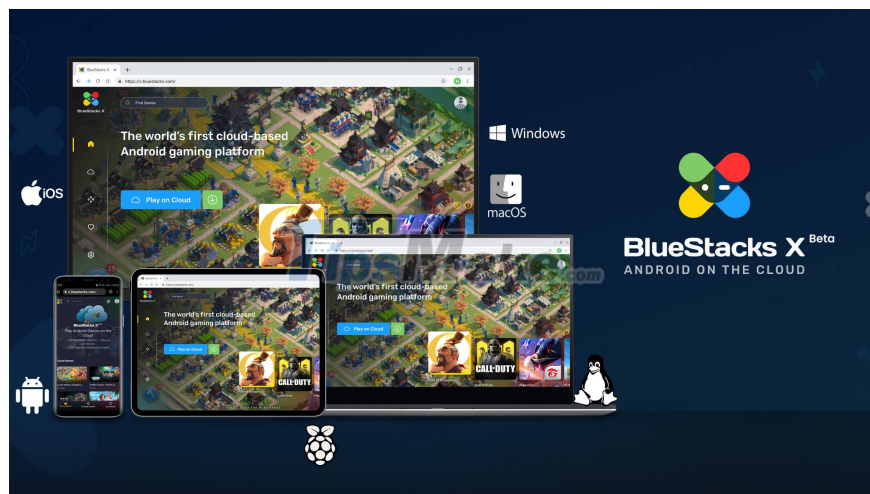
BlueStacks X

https://x.bluestacks.com

Find Games

The world's first cloud-based Android gaming platform

Play on Cloud

Windows

iOS

macOS

BlueStacks X Beta
ANDROID ON THE CLOUD

The world's first cloud-based Android gaming platform

Play on Cloud

The world's first cloud-based Android gaming platform

Play on Cloud

BlueStacks X

CALL OF DUTY

CALL OF DUTY